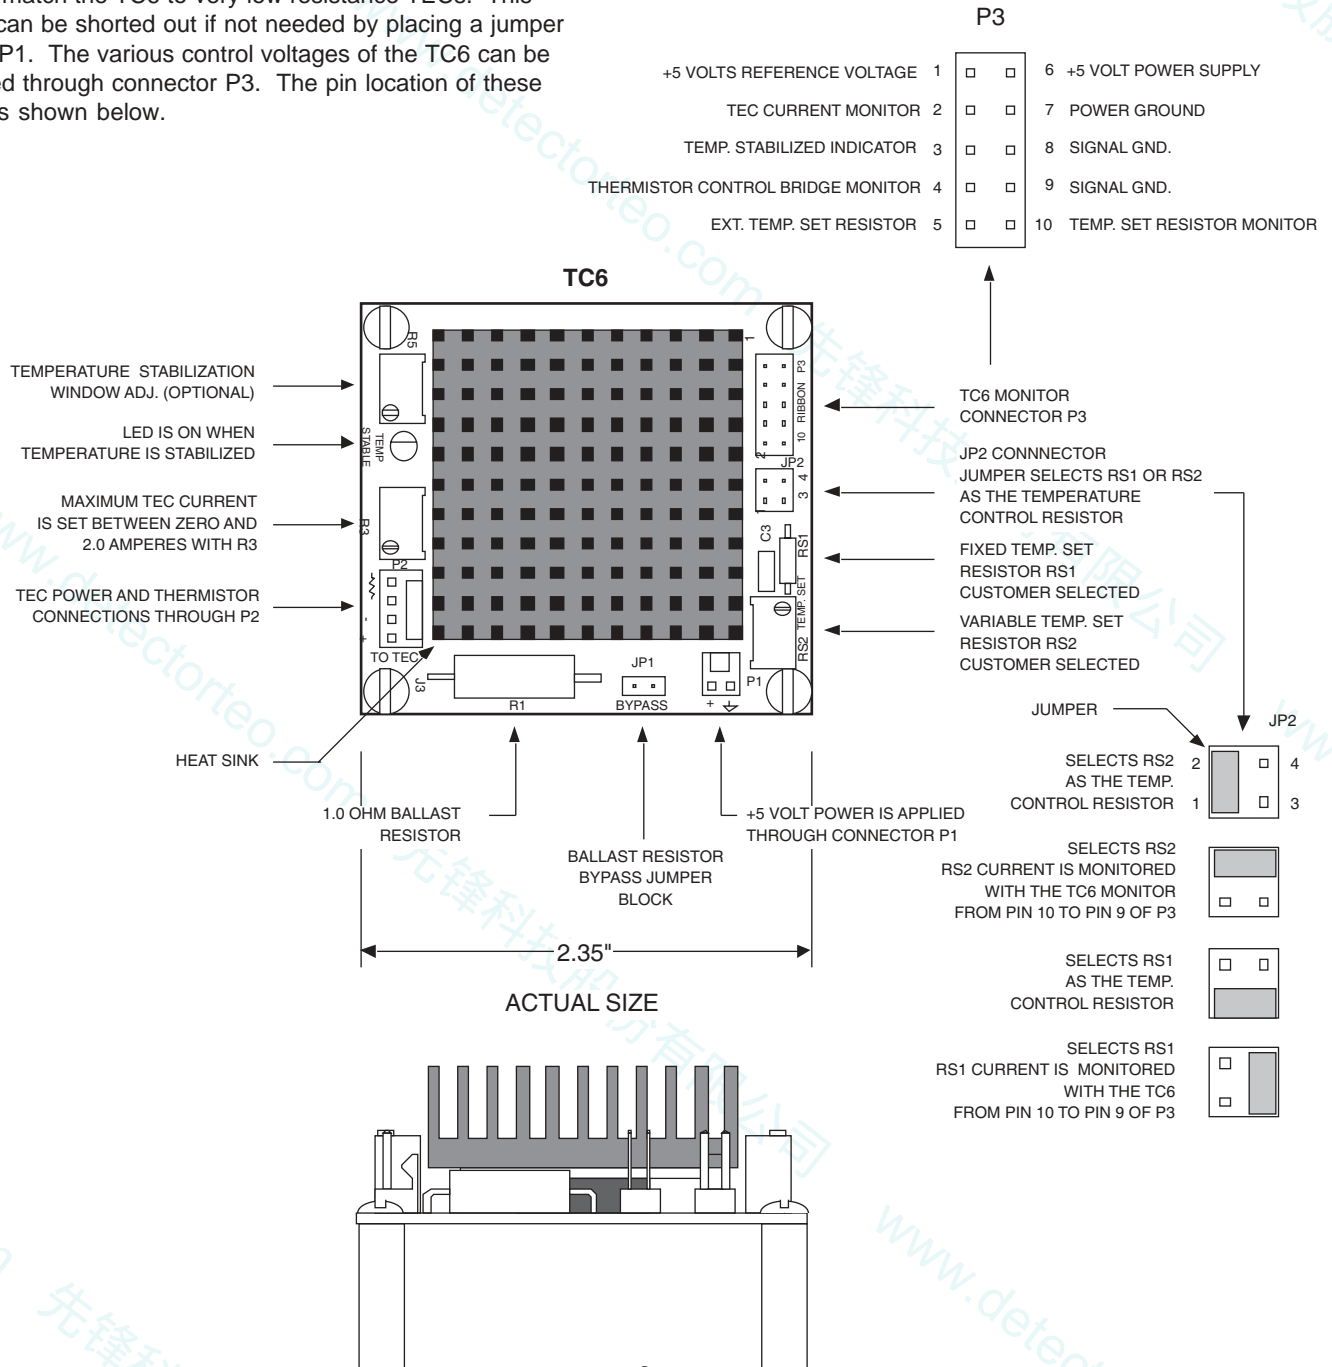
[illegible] match the TC6 to very low resistance TECs. This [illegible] can be shorted out if not needed by placing a jumper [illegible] P1. The various control voltages of the TC6 can be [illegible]ed through connector P3. The pin location of these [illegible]s shown below.

P3

+5 VOLTS REFERENCE VOLTAGE 1
TEC CURRENT MONITOR 2
TEMP. STABILIZED INDICATOR 3
THERMISTOR CONTROL BRIDGE MONITOR 4
EXT. TEMP. SET RESISTOR 5
6 +5 VOLT POWER SUPPLY
7 POWER GROUND
8 SIGNAL GND.
9 SIGNAL GND.
10 TEMP. SET RESISTOR MONITOR

TC6

R5
1
P3
RIBBON
10
2
JP2
4
3
TEMP STABLE
R3
C3
RS1
P2
TEMP. SET
RS2
TO TEC
J3
R1
JP1
BYPASS
P1
+

TEMPERATURE STABILIZATION WINDOW ADJ. (OPTIONAL)

LED IS ON WHEN TEMPERATURE IS STABILIZED

MAXIMUM TEC CURRENT IS SET BETWEEN ZERO AND 2.0 AMPERES WITH R3

TEC POWER AND THERMISTOR CONNECTIONS THROUGH P2

HEAT SINK

TC6 MONITOR CONNECTOR P3

JP2 CONNNECTOR JUMPER SELECTS RS1 OR RS2 AS THE TEMPERATURE CONTROL RESISTOR

FIXED TEMP. SET RESISTOR RS1 CUSTOMER SELECTED

VARIABLE TEMP. SET RESISTOR RS2 CUSTOMER SELECTED

1.0 OHM BALLAST RESISTOR

BALLAST RESISTOR BYPASS JUMPER BLOCK

+5 VOLT POWER IS APPLIED THROUGH CONNECTOR P1

2.35"

ACTUAL SIZE

JUMPER

JP2

SELECTS RS2 AS THE TEMP. CONTROL RESISTOR 2 1 4 3

SELECTS RS2 RS2 CURRENT IS MONITORED WITH THE TC6 MONITOR FROM PIN 10 TO PIN 9 OF P3

SELECTS RS1 AS THE TEMP. CONTROL RESISTOR

SELECTS RS1 RS1 CURRENT IS MONITORED WITH THE TC6 FROM PIN 10 TO PIN 9 OF P3